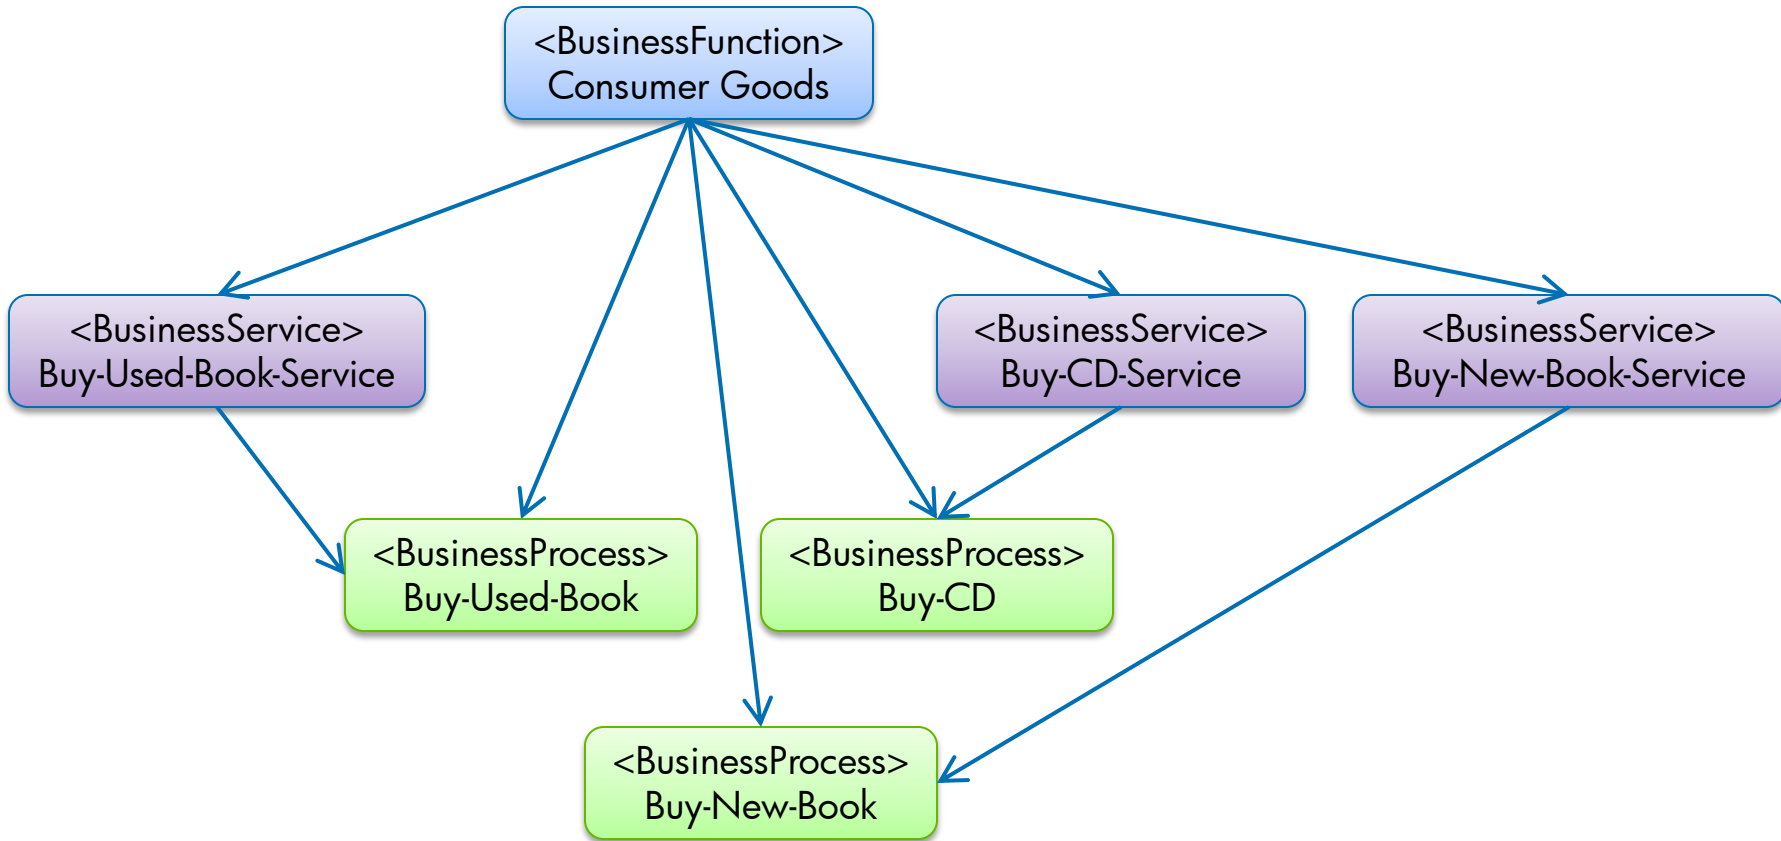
<BusinessFunction>
Consumer Goods

<BusinessService>
Buy-Used-Book-Service

<BusinessService>
Buy-CD-Service

<BusinessService>
Buy-New-Book-Service

<BusinessProcess>
Buy-Used-Book

<BusinessProcess>
Buy-CD

<BusinessProcess>
Buy-New-Book